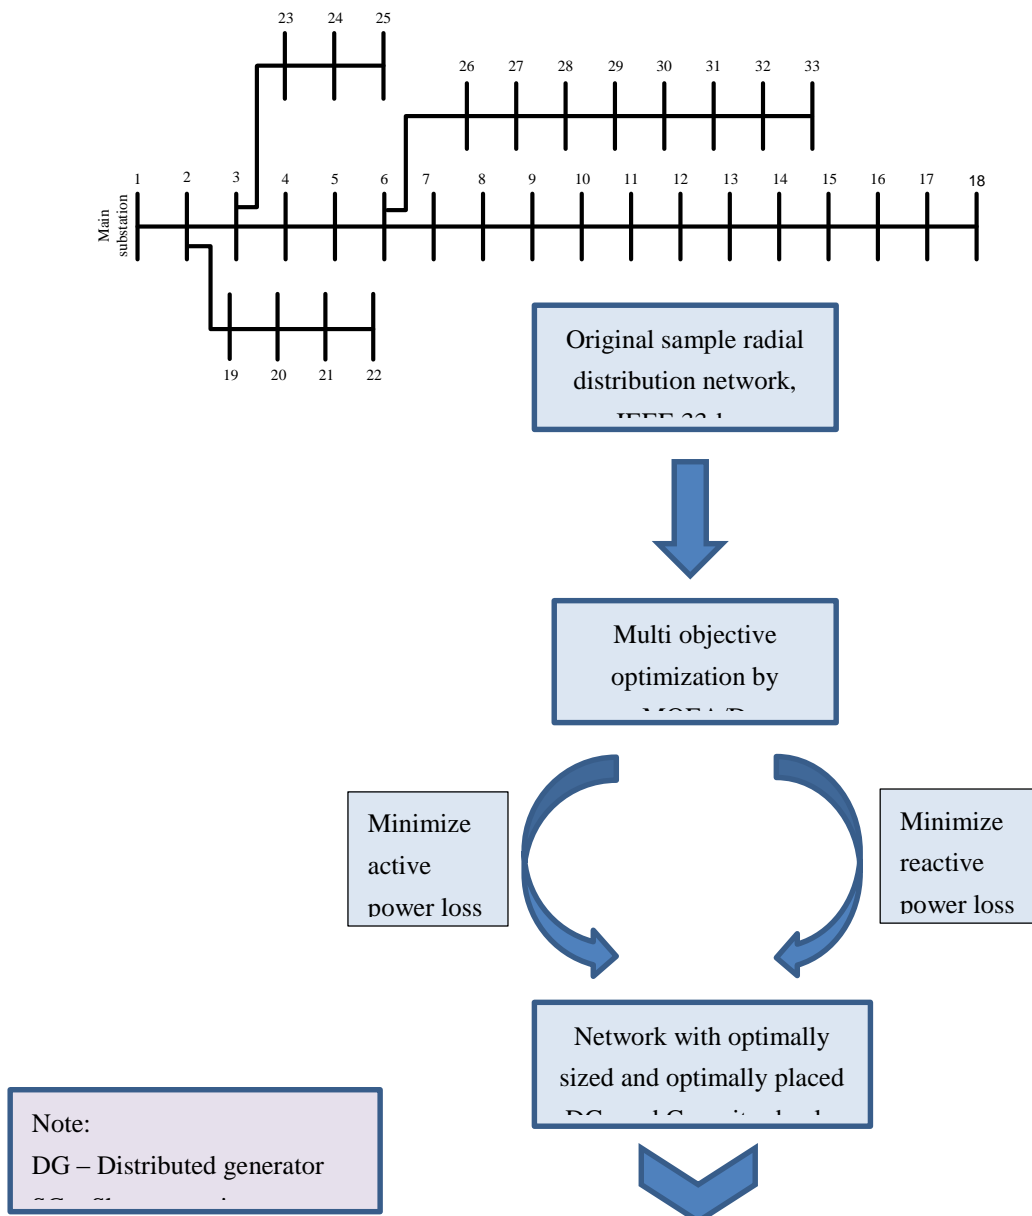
23 24 25

26 27 28 29 30 31 32 33

1 2 3 4 5 6 7 8 9 10 11 12 13 14 15 16 17 18

Main substation

19 20 21 22

Original sample radial distribution network, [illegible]

Multi objective optimization by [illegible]

Minimize active power loss

Minimize reactive power loss

Network with optimally sized and optimally placed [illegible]

Note:
DG – Distributed generator
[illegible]